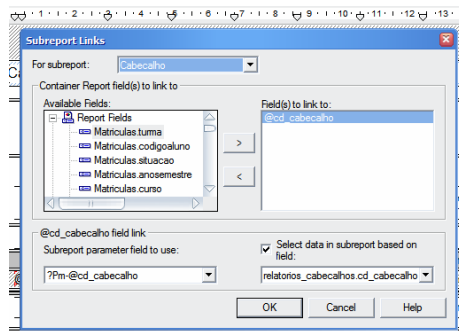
1 · 2 · 3 · 4 · 5 · 6 · 7 · 8 · 9 · 10 · 11 · 12 · 13

Subreport Links

For subreport: Cabecalho

Container Report field(s) to link to

Available Fields:

Report Fields
Matriculas.turma
Matriculas.codigoaluno
Matriculas.situacao
Matriculas.anosemestre
Matriculas.curso

>

<

Field(s) to link to:

@cd_cabecalho

@cd_cabecalho field link

Subreport parameter field to use:

?Pm-@cd_cabecalho

Select data in subreport based on field:

relatorios_cabecalhos.cd_cabecalho

OK

Cancel

Help